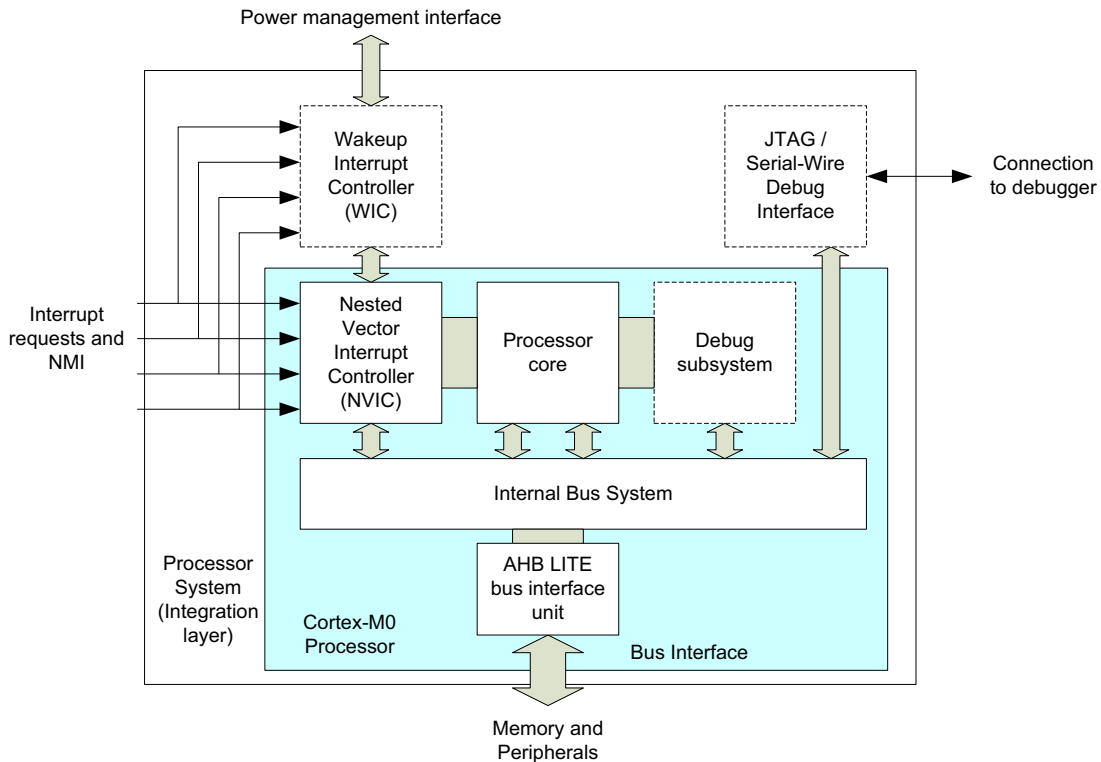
Power management interface

Wakeup Interrupt Controller (WIC)

JTAG / Serial-Wire Debug Interface

Connection to debugger

Interrupt requests and NMI

Nested Vector Interrupt Controller (NVIC)

Processor core

Debug subsystem

Internal Bus System

AHB LITE bus interface unit

Processor System (Integration layer)

Cortex-M0 Processor

Bus Interface

Memory and Peripherals